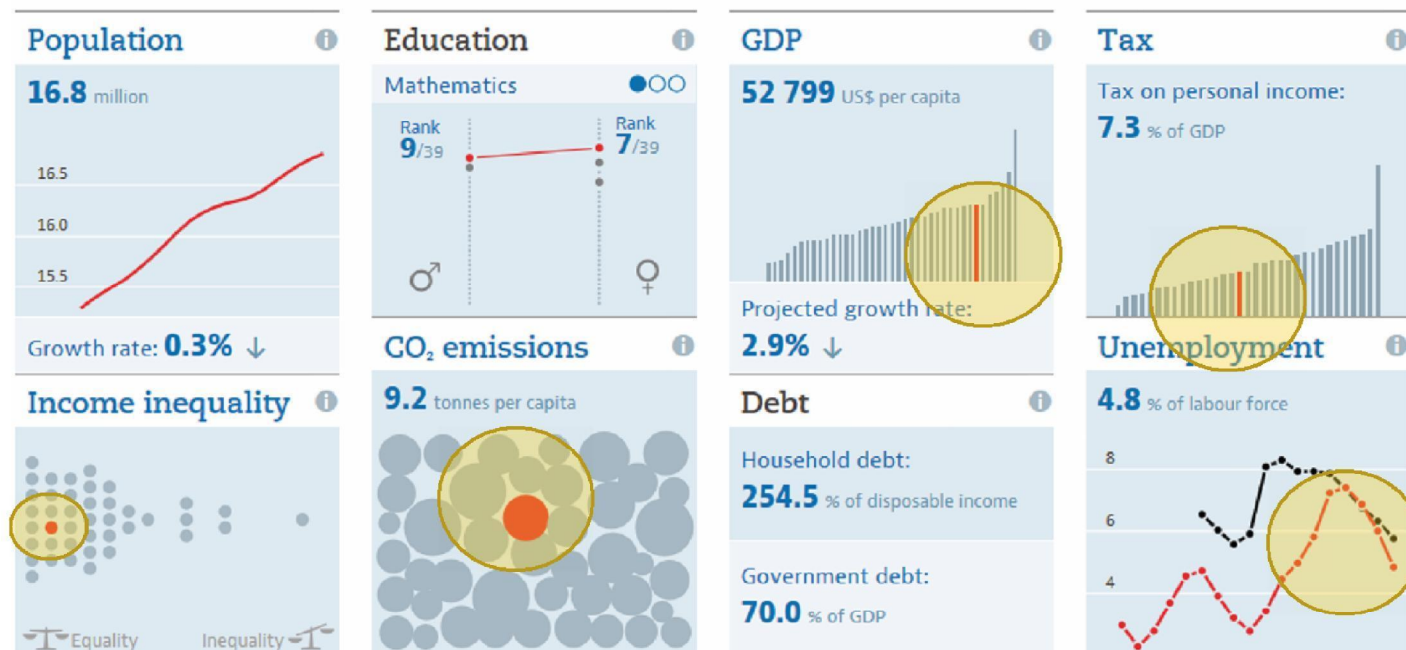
Population

16.8 million

16.5

16.0

15.5

Growth rate: 0.3% ↓

Income inequality

Equality

Inequality

Education

Mathematics

Rank 9/39

Rank 7/39

♂

♀

$CO_2$ emissions

9.2 tonnes per capita

GDP

52 799 US$ per capita

Projected growth rate:

2.9% ↓

Debt

Household debt:

254.5 % of disposable income

Government debt:

70.0 % of GDP

Tax

Tax on personal income:

7.3 % of GDP

Unemployment

4.8 % of labour force

8

6

4